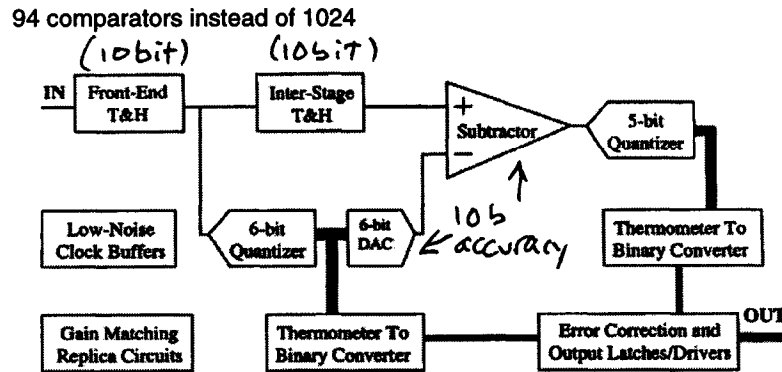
94 comparators instead of 1024

(10bit) (10bit)

IN

Front-End T&H

Inter-Stage T&H

+

Subtractor

−

5-bit Quantizer

Low-Noise Clock Buffers

6-bit Quantizer

6-bit DAC

10b accuracy

Thermometer To Binary Converter

Gain Matching Replica Circuits

Thermometer To Binary Converter

Error Correction and Output Latches/Drivers

OUT